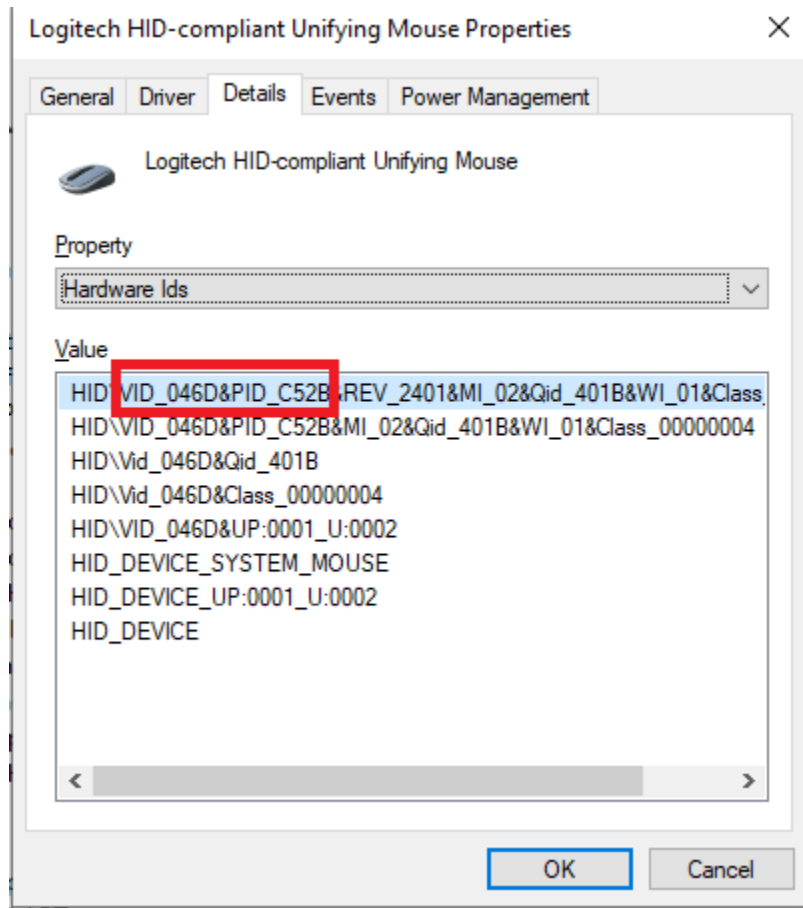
Logitech HID-compliant Unifying Mouse Properties

General
Driver
Details
Events
Power Management

Logitech HID-compliant Unifying Mouse

Property

Hardware Ids

Value

HID\VID_046D&PID_C52B&REV_2401&MI_02&Qid_401B&WI_01&Class_
HID\VID_046D&PID_C52B&MI_02&Qid_401B&WI_01&Class_00000004
HID\Vid_046D&Qid_401B
HID\Vid_046D&Class_00000004
HID\VID_046D&UP:0001_U:0002
HID_DEVICE_SYSTEM_MOUSE
HID_DEVICE_UP:0001_U:0002
HID_DEVICE

OK
Cancel